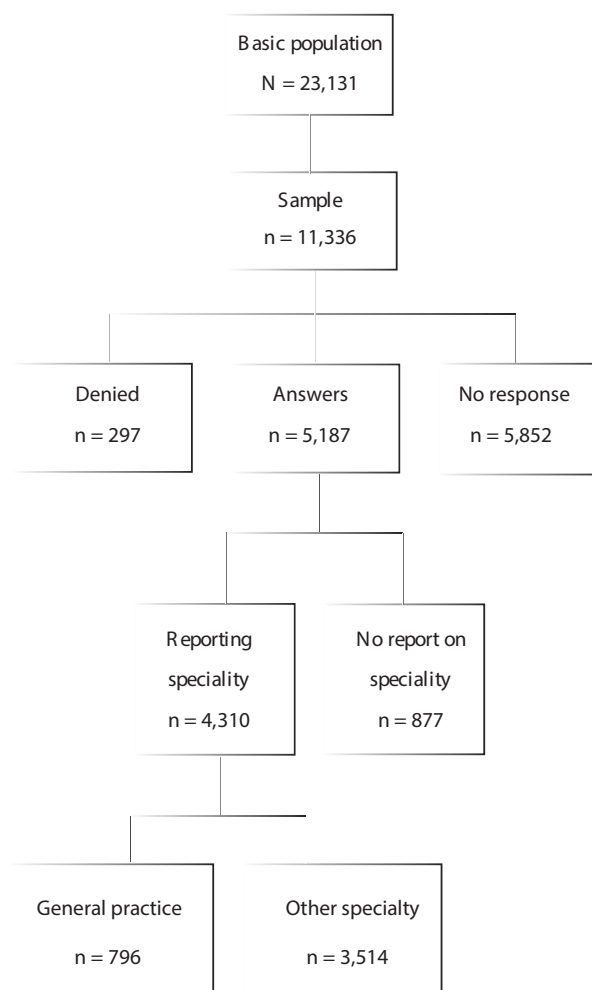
Basic population
N = 23,131

Sample
n = 11,336

Denied
n = 297

Answers
n = 5,187

No response
n = 5,852

Reporting speciality
n = 4,310

No report on speciality
n = 877

General practice
n = 796

Other specialty
n = 3,514